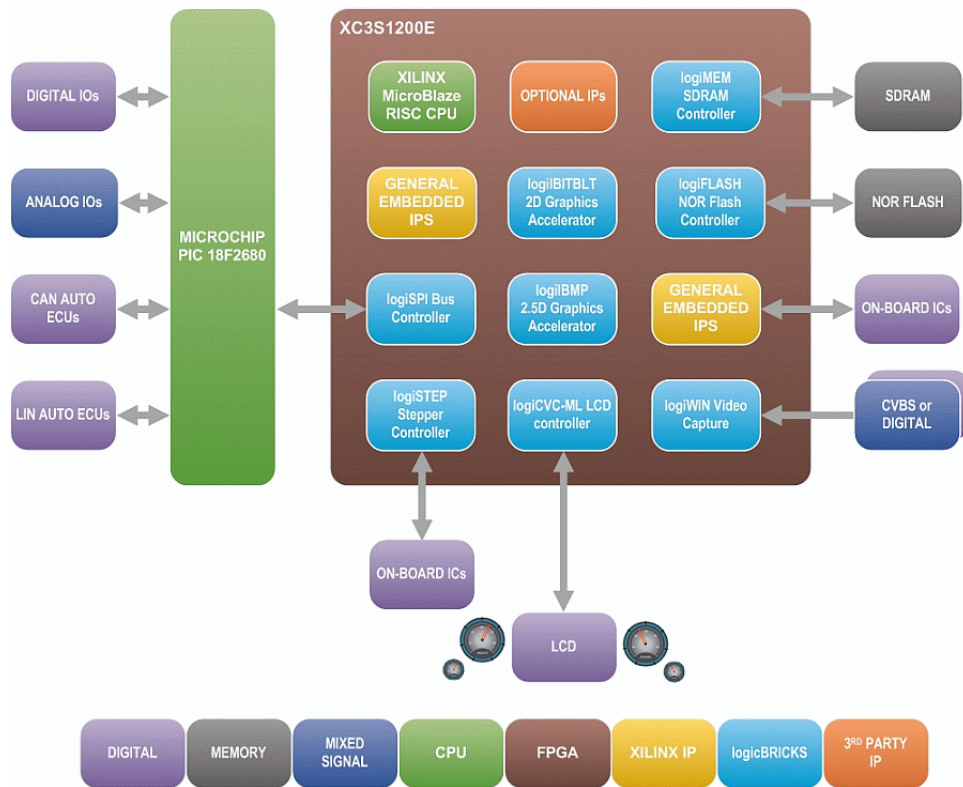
DIGITAL IOs

ANALOG IOs

CAN AUTO ECUs

LIN AUTO ECUs

MICROCHIP PIC 18F2680

XC3S1200E

XILINX MicroBlaze RISC CPU

OPTIONAL IPs

logiMEM SDRAM Controller

SDRAM

GENERAL EMBEDDED IPS

logiBITBLT 2D Graphics Accelerator

logiFLASH NOR Flash Controller

NOR FLASH

logiSPI Bus Controller

logiBMP 2.5D Graphics Accelerator

GENERAL EMBEDDED IPS

ON-BOARD ICs

logiSTEP Stepper Controller

logiCVC-ML LCD controller

logiWIN Video Capture

CVBS or DIGITAL

ON-BOARD ICs

LCD

DIGITAL

MEMORY

MIXED SIGNAL

CPU

FPGA

XILINX IP

logicBRICKS

$3^{RD}$ PARTY IP